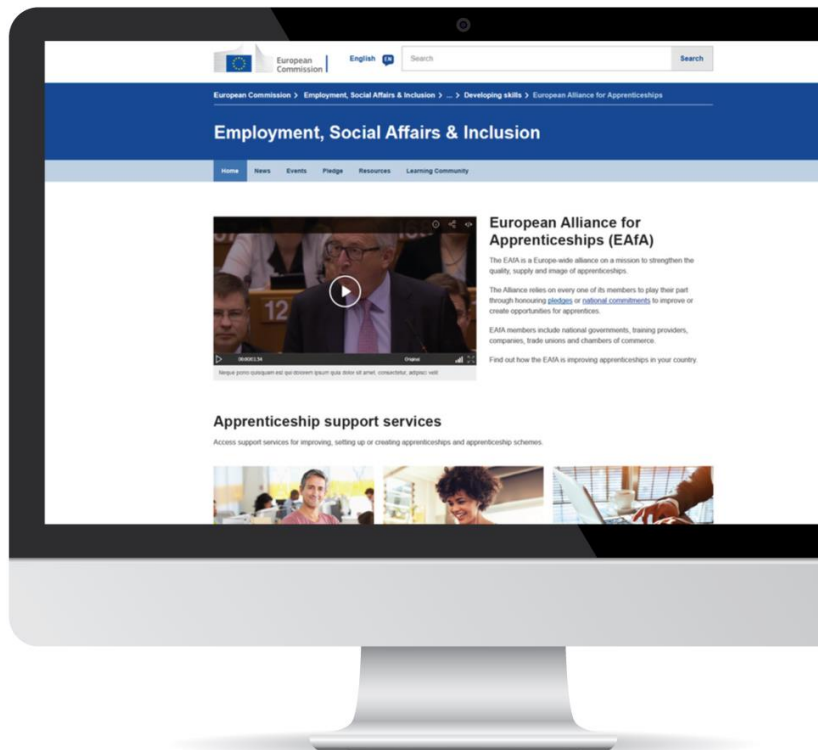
European Commission

English EN

Search

Search

European Commission > Employment, Social Affairs & Inclusion > ... > Developing skills > European Alliance for Apprenticeships

Employment, Social Affairs & Inclusion

Home News Events Pledge Resources Learning Community

12

00:00/03:34 Original

Neque porro quisquam est qui dolorem ipsum quia dolor sit amet, consectetur, adipisci velit

European Alliance for Apprenticeships (EAfA)

The EAfA is a Europe-wide alliance on a mission to strengthen the quality, supply and image of apprenticeships.

The Alliance relies on every one of its members to play their part through honouring pledges or national commitments to improve or create opportunities for apprentices.

EAfA members include national governments, training providers, companies, trade unions and chambers of commerce.

Find out how the EAfA is improving apprenticeships in your country.

Apprenticeship support services

Access support services for improving, setting up or creating apprenticeships and apprenticeship schemes.